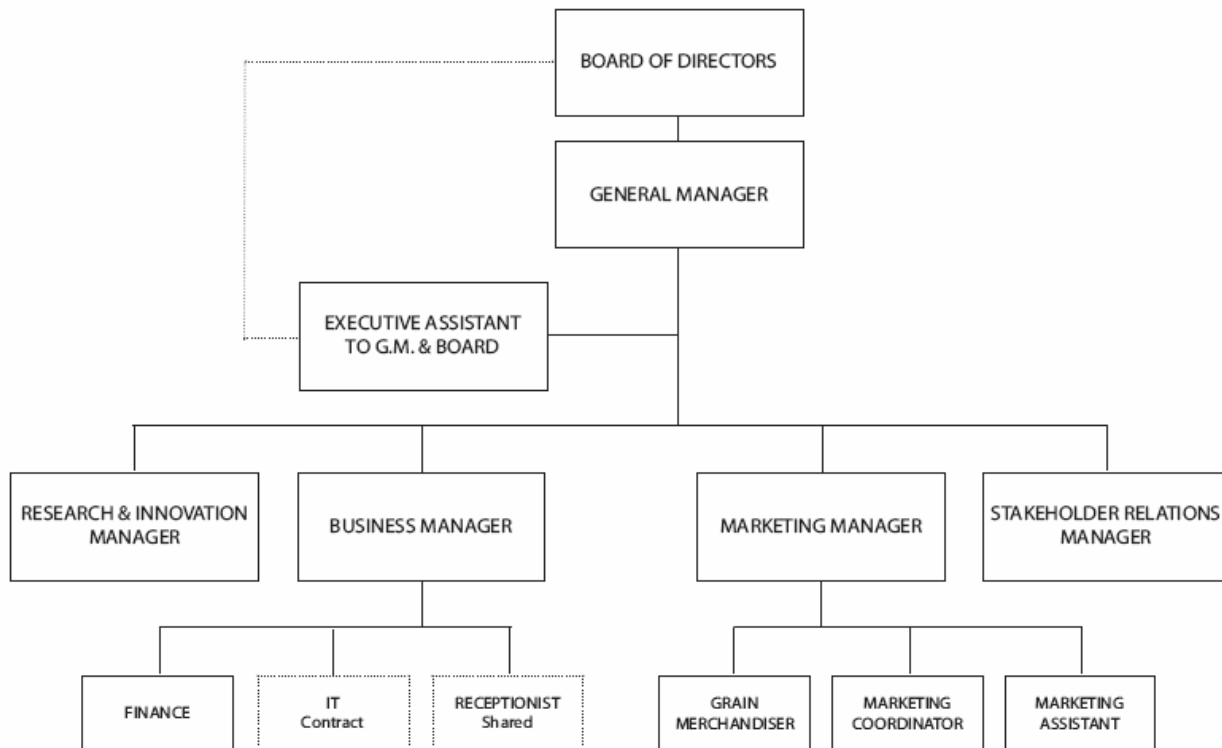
BOARD OF DIRECTORS

GENERAL MANAGER

EXECUTIVE ASSISTANT TO G.M. & BOARD

RESEARCH & INNOVATION MANAGER

BUSINESS MANAGER

MARKETING MANAGER

STAKEHOLDER RELATIONS MANAGER

FINANCE

IT
Contract

RECEPTIONIST
Shared

GRAIN MERCHANDISER

MARKETING COORDINATOR

MARKETING ASSISTANT